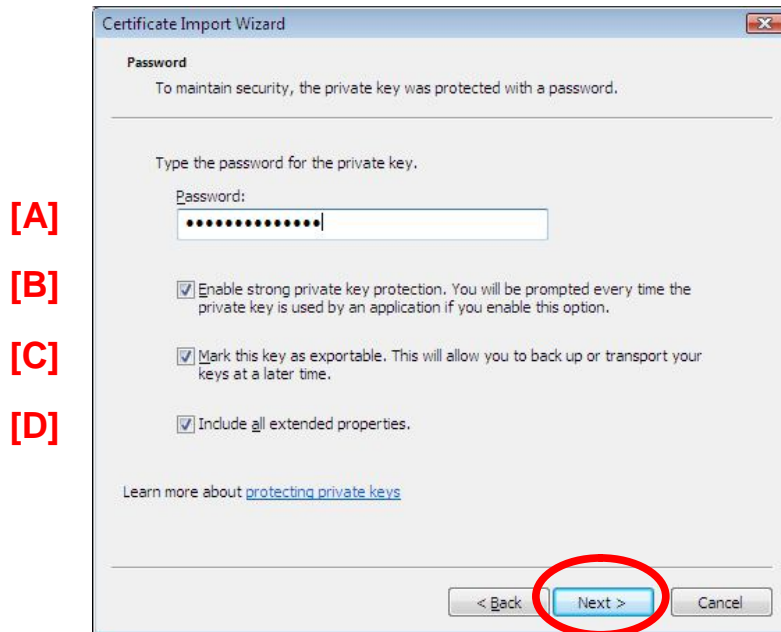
Certificate Import Wizard

Password

To maintain security, the private key was protected with a password.

Type the password for the private key.

Password:

••••••••••••••

[A]

[B]

Enable strong private key protection. You will be prompted every time the private key is used by an application if you enable this option.

[C]

Mark this key as exportable. This will allow you to back up or transport your keys at a later time.

[D]

Include all extended properties.

Learn more about protecting private keys

< Back

Next >

Cancel